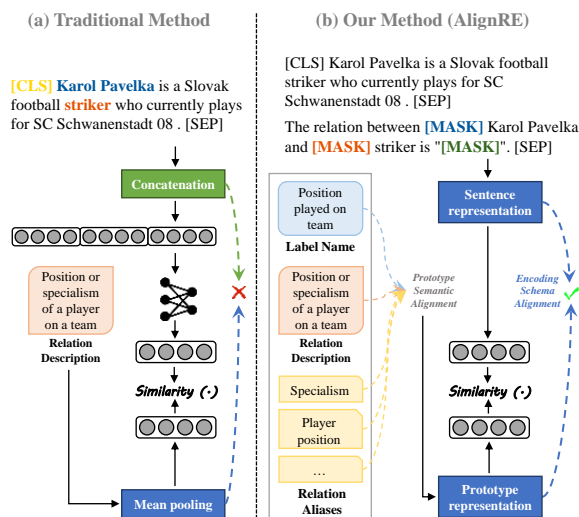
(a) Traditional Method

[CLS] Karol Pavelka is a Slovak football striker who currently plays for SC Schwanenstadt 08 . [SEP]

Concatenation

Position or specialism of a player on a team

Relation Description

Similarity (·)

Mean pooling

(b) Our Method (AlignRE)

[CLS] Karol Pavelka is a Slovak football striker who currently plays for SC Schwanenstadt 08 . [SEP]

The relation between [MASK] Karol Pavelka and [MASK] striker is "[MASK]". [SEP]

Position played on team

Label Name

Position or specialism of a player on a team

Relation Description

Specialism

Player position

...

Relation Aliases

Prototype Semantic Alignment

Sentence representation

Encoding Schema Alignment

Similarity (·)

Prototype representation